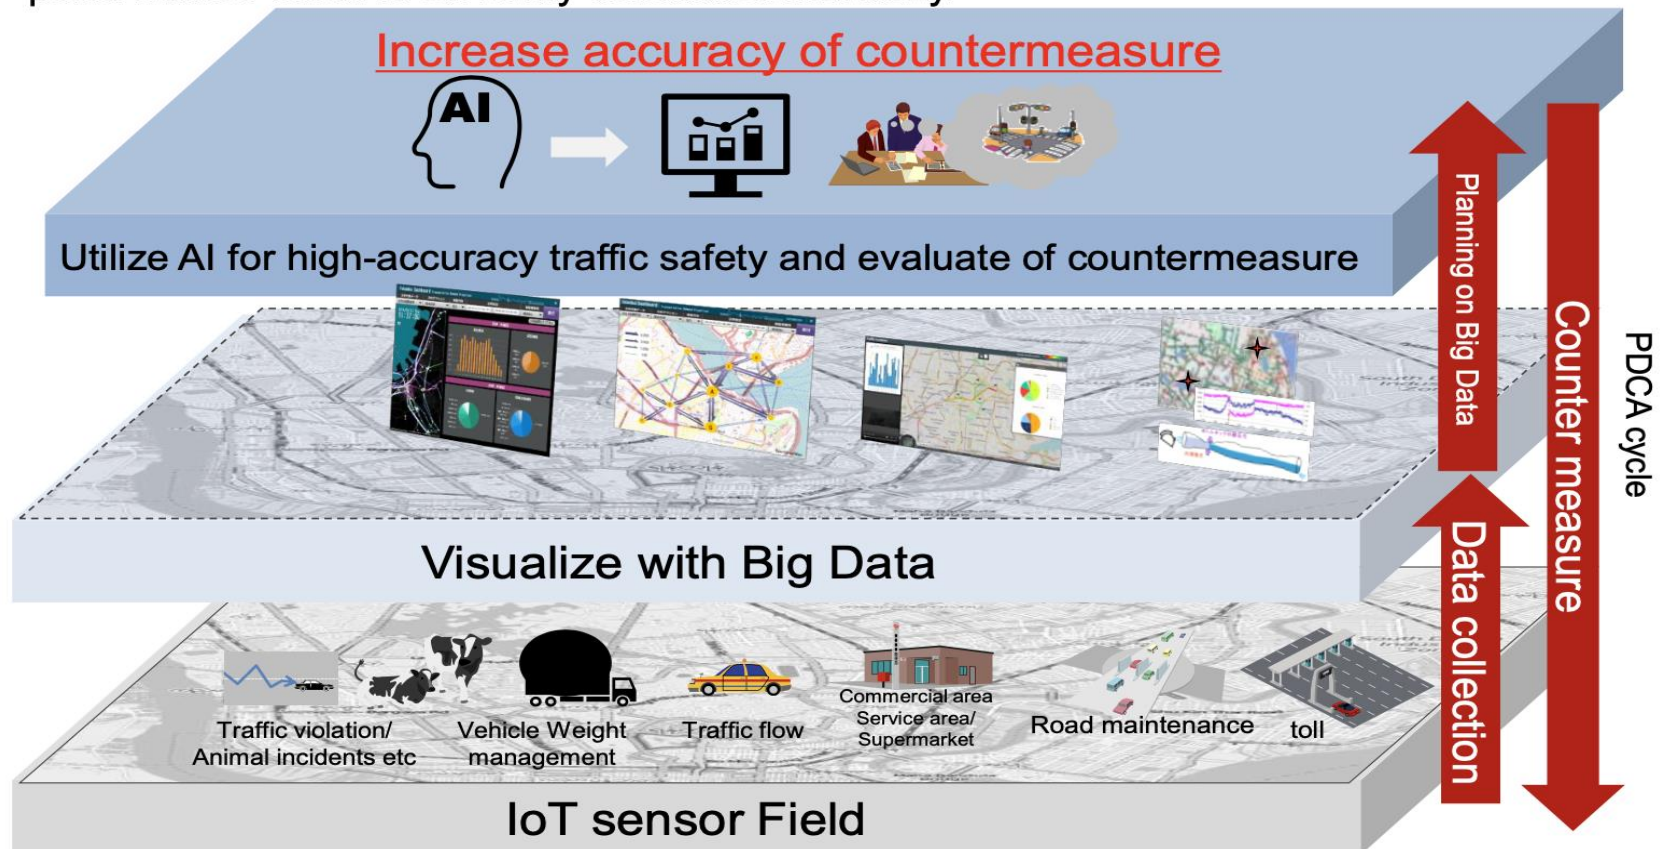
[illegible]

Increase accuracy of countermeasure

AI

Utilize AI for high-accuracy traffic safety and evaluate of countermeasure

Planning on Big Data

Counter measure

PDCA cycle

Visualize with Big Data

Data collection

Traffic violation/ Animal incidents etc

Vehicle Weight management

Traffic flow

Commercial area Service area/ Supermarket

Road maintenance

toll

IoT sensor Field